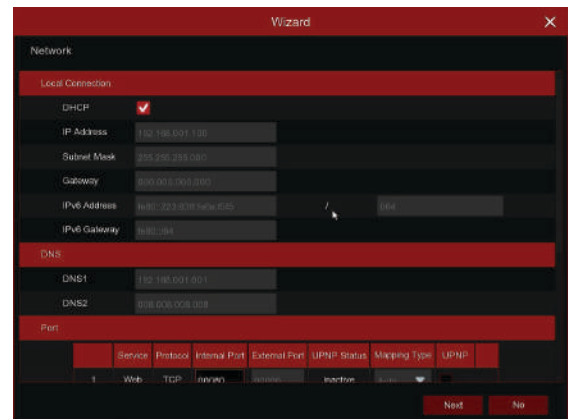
Wizard

Network

Local Connection

DHCP

IP Address 192.168.001.100

Subnet Mask 255.255.255.000

Gateway 000.000.000.000

IPv6 Address fe80::223:63ff:fe0a:f085 / 064

IPv6 Gateway fe80::/64

DNS

DNS1 192.168.001.001

DNS2 008.008.008.008

Port

| | Service | Protocol | Internal Port | External Port | UPNP Status | Mapping Type | UPNP |
|---|---|---|---|---|---|---|---|
| 1 | Web | TCP | 00080 | 00080 | Inactive | Auto | |

Next No